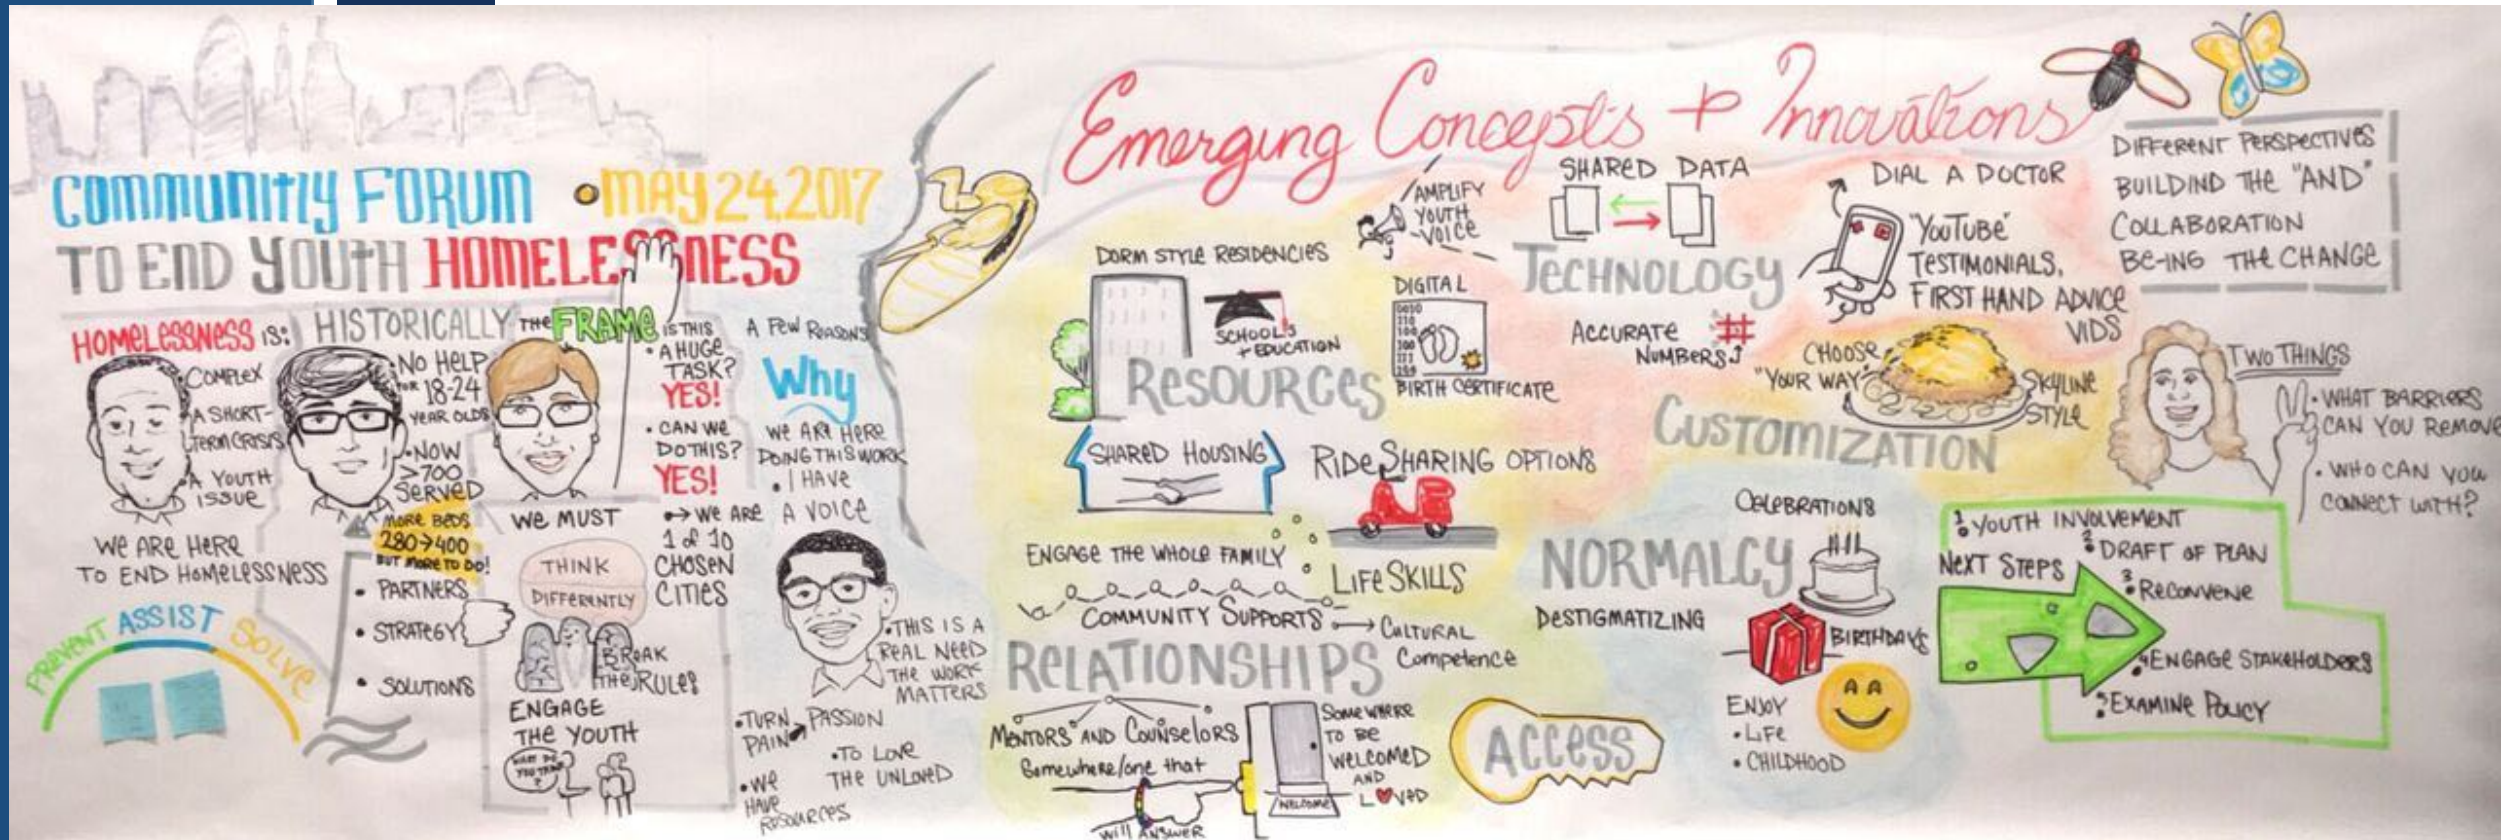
COMMUNITY FORUM • MAY 24, 2017
TO END YOUTH HOMELESSNESS

HOMELESSNESS IS:
COMPLEX
A SHORT-TERM CRISIS
A YOUTH ISSUE

HISTORICALLY
NO HELP FOR 18-24 YEAR OLDS
• NOW >700 SERVED

THE FRAME
IS THIS • A HUGE TASK? YES!
• CAN WE DO THIS? YES!
→ WE ARE 1 of 10 CHOSEN CITIES

A FEW REASONS WHY
WE ARE HERE DOING THIS WORK
• I HAVE A VOICE

WE ARE HERE TO END HOMELESSNESS
MORE BEDS 280→400 BUT MORE TO DO!
• PARTNERS
• STRATEGY
• SOLUTIONS

WE MUST
THINK DIFFERENTLY
BREAK THE RULES
ENGAGE THE YOUTH
WHAT DO YOU THINK?

PREVENT ASSIST SOLVE

• THIS IS A REAL NEED THE WORK MATTERS
• TURN PAIN → PASSION
• TO LOVE THE UNLOVED
• WE HAVE RESOURCES

Emerging Concepts + Innovations

AMPLIFY YOUTH VOICE
SHARED DATA
DIAL A DOCTOR
"YOUTUBE" TESTIMONIALS, FIRST HAND ADVICE VIDS
TECHNOLOGY
DIGITAL BIRTH CERTIFICATE
ACCURATE NUMBERS #

DIFFERENT PERSPECTIVES
BUILDIND THE "AND"
COLLABORATION
BE-ING THE CHANGE

DORM STYLE RESIDENCIES
SCHOOLS + EDUCATION
RESOURCES
SHARED HOUSING
RIDE SHARING OPTIONS

CHOOSE "YOUR WAY" SKYLINE STYLE
CUSTOMIZATION

TWO THINGS
• WHAT BARRIERS CAN YOU REMOVE
• WHO CAN YOU CONNECT WITH?

ENGAGE THE WHOLE FAMILY
LIFE SKILLS
COMMUNITY SUPPORTS → CULTURAL Competence
RELATIONSHIPS
MENTORS AND COUNSELORS
Somewhere/one that WILL ANSWER
SOMEWHERE TO BE WELCOMED AND LOVED
WELCOME
ACCESS

CELEBRATIONS
NORMALCY
DESTIGMATIZING
BIRTHDAYS
ENJOY • LIFE • CHILDHOOD

NEXT STEPS
1 YOUTH INVOLVEMENT
2 DRAFT OF PLAN
3 RECONVENE
4 ENGAGE STAKEHOLDERS
5 EXAMINE POLICY